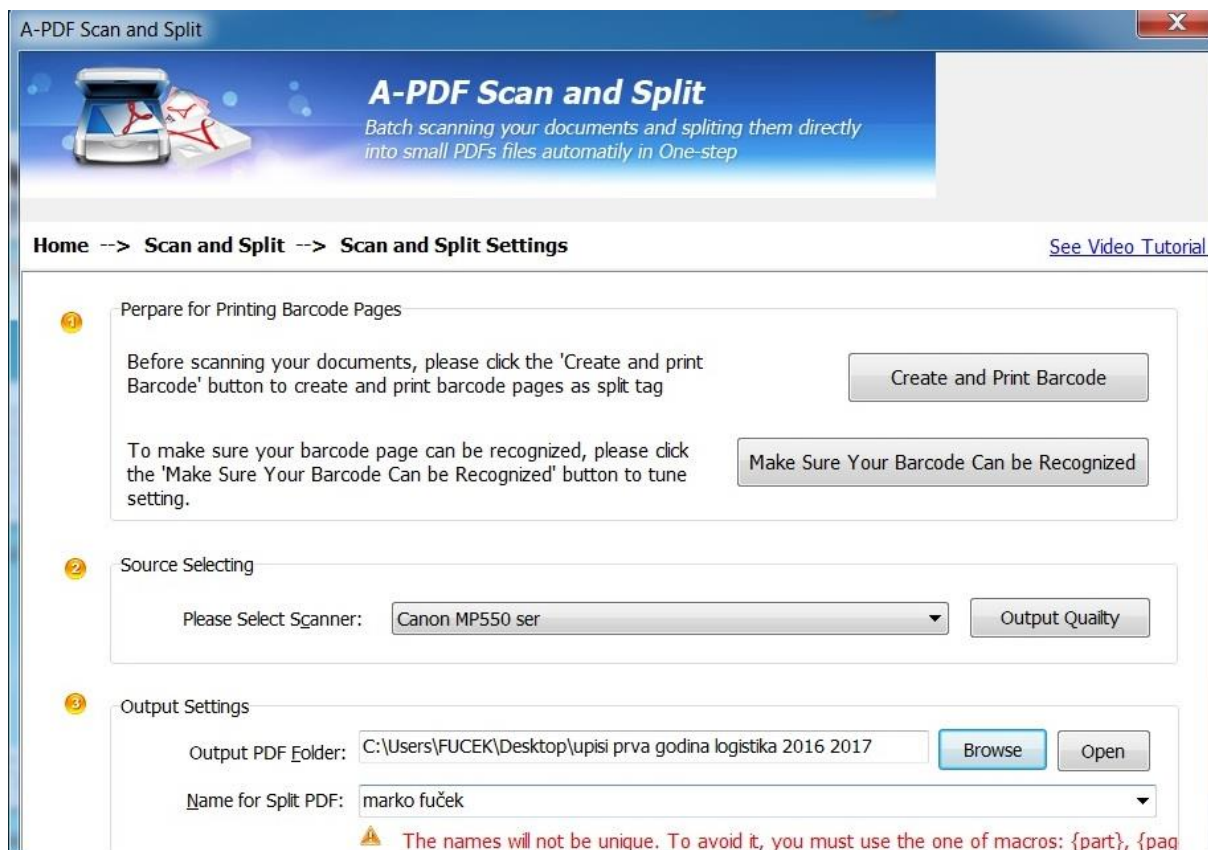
A-PDF Scan and Split

A-PDF Scan and Split

Batch scanning your documents and spliting them directly into small PDFs files automatily in One-step

Home --> Scan and Split --> Scan and Split Settings

See Video Tutorial

1

Perpare for Printing Barcode Pages

Before scanning your documents, please click the 'Create and print Barcode' button to create and print barcode pages as split tag

Create and Print Barcode

To make sure your barcode page can be recognized, please click the 'Make Sure Your Barcode Can be Recognized' button to tune setting.

Make Sure Your Barcode Can be Recognized

2

Source Selecting

Please Select Scanner: Canon MP550 ser

Output Quailty

3

Output Settings

Output PDF Folder: C:\Users\FUCEK\Desktop\upisi prva godina logistika 2016 2017

Browse

Open

Name for Split PDF: marko fuček

The names will not be unique. To avoid it, you must use the one of macros: {part}, {pag